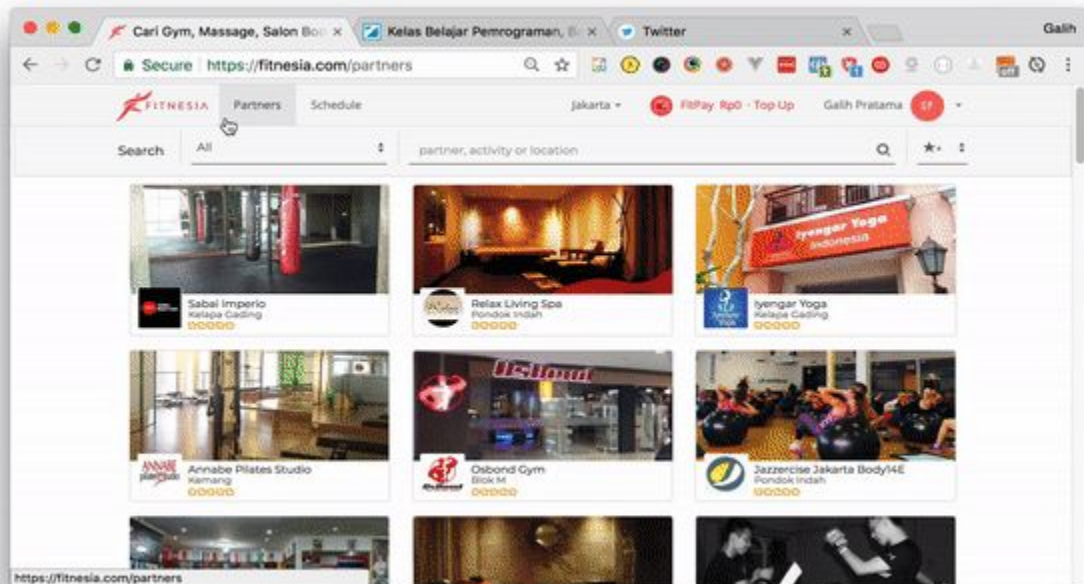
Cari Gym, Massage, Salon Bo ×

Kelas Belajar Pemrograman, B ×

Twitter ×

Galih

Secure | https://fitnesia.com/partners

FITNESIA Partners Schedule

Jakarta

FitPay: Rp0 · Top Up

Galih Pratama GP

Search All

partner, activity or location

Sabai Imperio
Kelapa Gading

Relax Living Spa
Pondok Indah

Iyengar Yoga Indonesia

Iyengar Yoga
Kelapa Gading

Annabe Pilates Studio
Kemang

Osbond

Osbond Gym
Blok M

Jazzercise Jakarta Body14E
Pondok Indah

https://fitnesia.com/partners